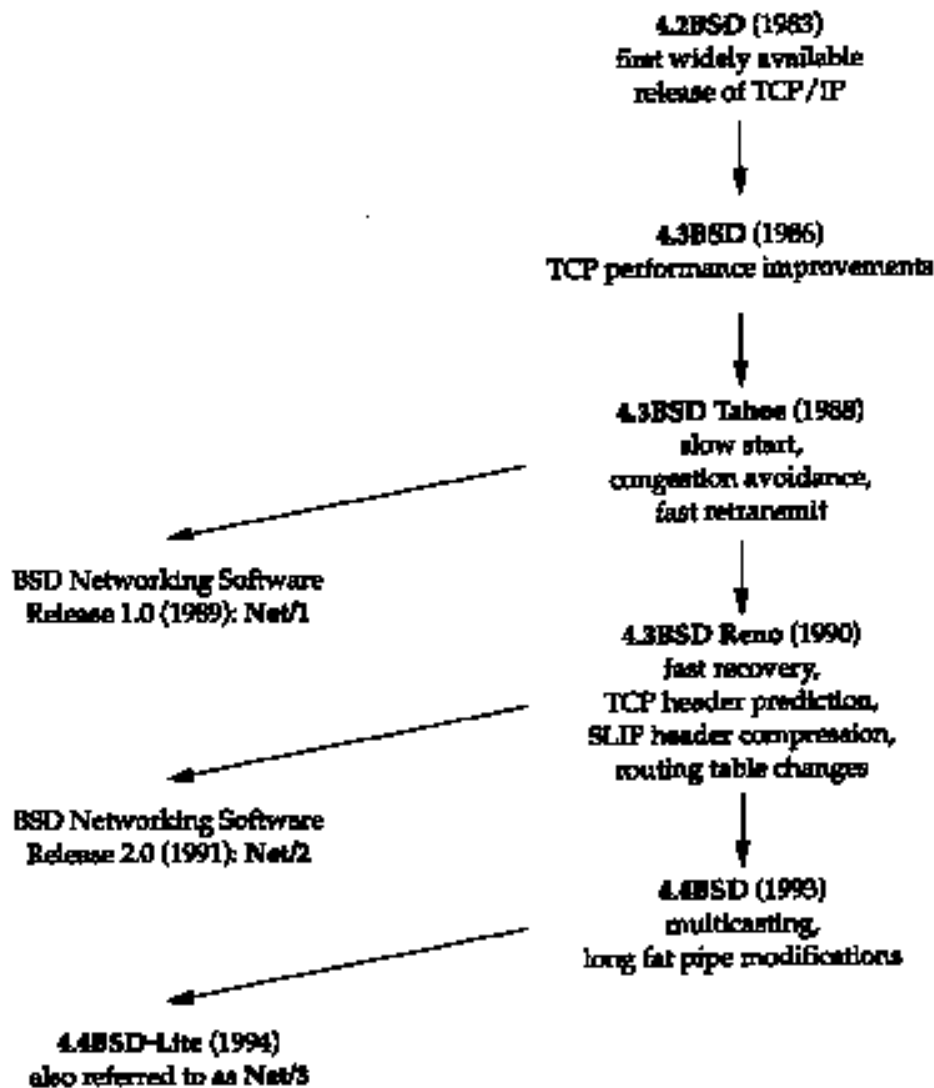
4.2BSD (1983)
first widely available release of TCP/IP

4.3BSD (1986)
TCP performance improvements

4.3BSD Tahoe (1988)
slow start,
congestion avoidance,
fast retransmit

BSD Networking Software Release 1.0 (1989): Net/1

4.3BSD Reno (1990)
fast recovery,
TCP header prediction,
SLIP header compression,
routing table changes

BSD Networking Software Release 2.0 (1991): Net/2

4.4BSD (1993)
multicasting,
long fat pipe modifications

4.4BSD-Lite (1994)
also referred to as Net/3